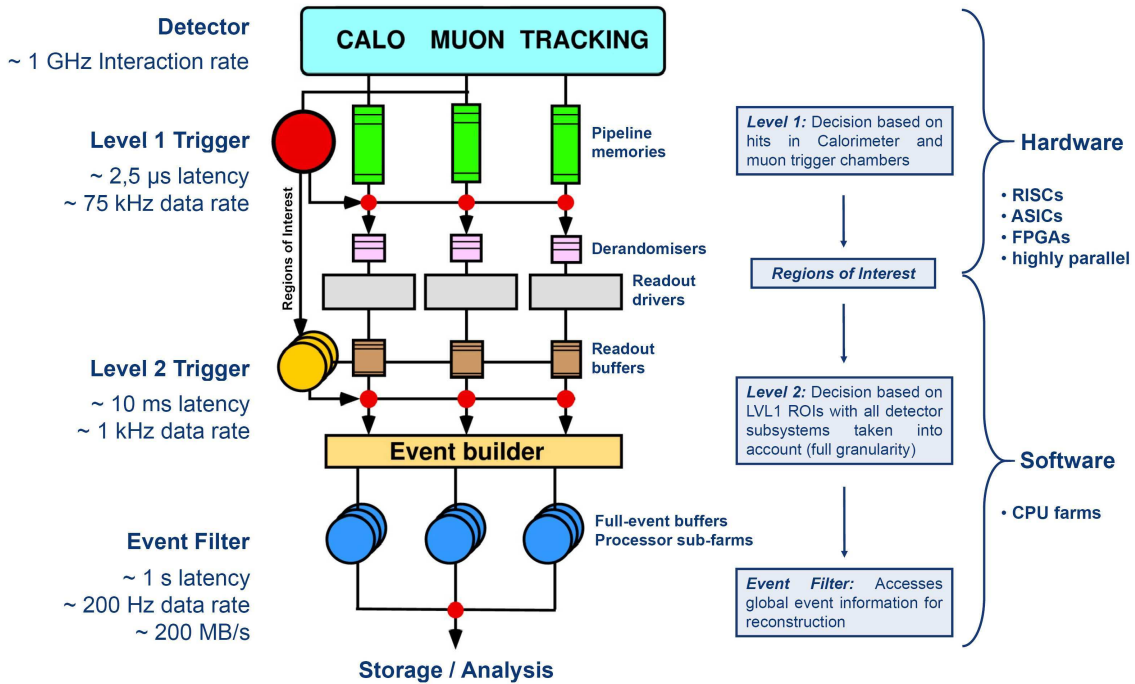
Detector
~ 1 GHz Interaction rate

CALO MUON TRACKING

Level 1 Trigger
~ 2,5 μs latency
~ 75 kHz data rate

Regions of Interest

Pipeline memories

Derandomisers

Readout drivers

Readout buffers

Level 2 Trigger
~ 10 ms latency
~ 1 kHz data rate

Event builder

Full-event buffers
Processor sub-farms

Event Filter
~ 1 s latency
~ 200 Hz data rate
~ 200 MB/s

Storage / Analysis

*Level 1:* Decision based on hits in Calorimeter and muon trigger chambers

*Regions of Interest*

*Level 2:* Decision based on LVL1 ROIs with all detector subsystems taken into account (full granularity)

*Event Filter:* Accesses global event information for reconstruction

Hardware
• RISCs
• ASICs
• FPGAs
• highly parallel

Software
• CPU farms